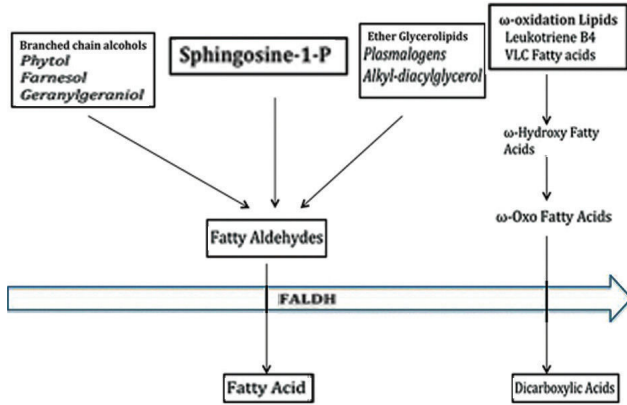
Branched chain alcohols
Phytol
Farnesol
Geranylgeraniol

Sphingosine-1-P

Ether Glycerolipids
Plasmalogens
Alkyl-diacylglycerol

ω-oxidation Lipids
Leukotriene B4
VLC Fatty acids

ω-Hydroxy Fatty Acids

ω-Oxo Fatty Acids

Fatty Aldehydes

FALDH

Fatty Acid

Dicarboxylic Acids